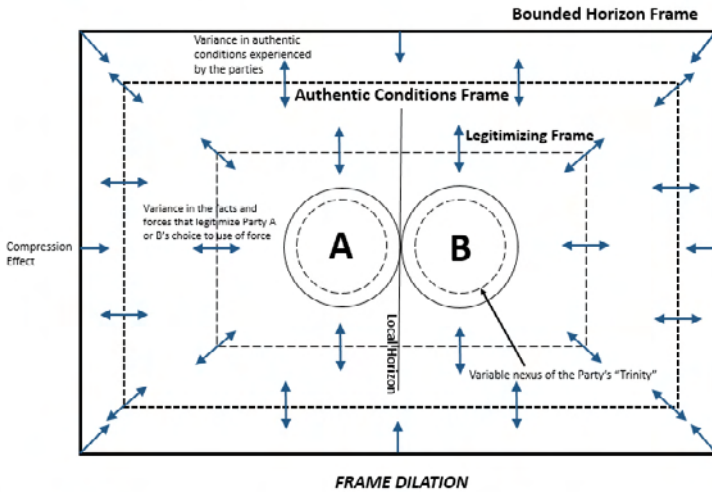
Bounded Horizon Frame

Variance in authentic conditions experienced by the parties

Authentic Conditions Frame

Legitimizing Frame

Variance in the facts and forces that legitimize Party A or B's choice to use of force

Compression Effect

A

B

Local Horizon

Variable nexus of the Party's "Trinity"

FRAME DILATION